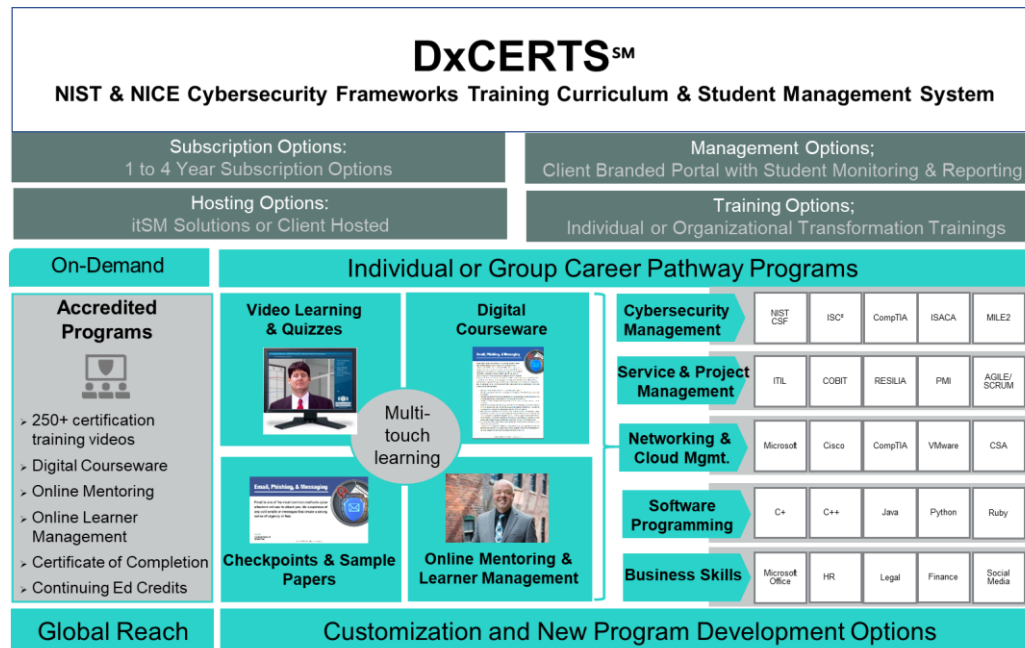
DxCERTS℠

NIST & NICE Cybersecurity Frameworks Training Curriculum & Student Management System

Subscription Options:
1 to 4 Year Subscription Options

Management Options;
Client Branded Portal with Student Monitoring & Reporting

Hosting Options:
itSM Solutions or Client Hosted

Training Options;
Individual or Organizational Transformation Trainings

On-Demand

Individual or Group Career Pathway Programs

Accredited Programs

250+ certification training videos
Digital Courseware
Online Mentoring
Online Learner Management
Certificate of Completion
Continuing Ed Credits

Video Learning & Quizzes

Digital Courseware

Multi-touch learning

Email, Phishing, & Messaging

Checkpoints & Sample Papers

Online Mentoring & Learner Management

| Cybersecurity Management | NIST CSF | ISC² | CompTIA | ISACA | MILE2 |
|---|---|---|---|---|---|
| Service & Project Management | ITIL | COBIT | RESILIA | PMI | AGILE/ SCRUM |
| Networking & Cloud Mgmt. | Microsoft | Cisco | CompTIA | VMware | CSA |
| Software Programming | C+ | C++ | Java | Python | Ruby |
| Business Skills | Microsoft Office | HR | Legal | Finance | Social Media |

Global Reach

Customization and New Program Development Options